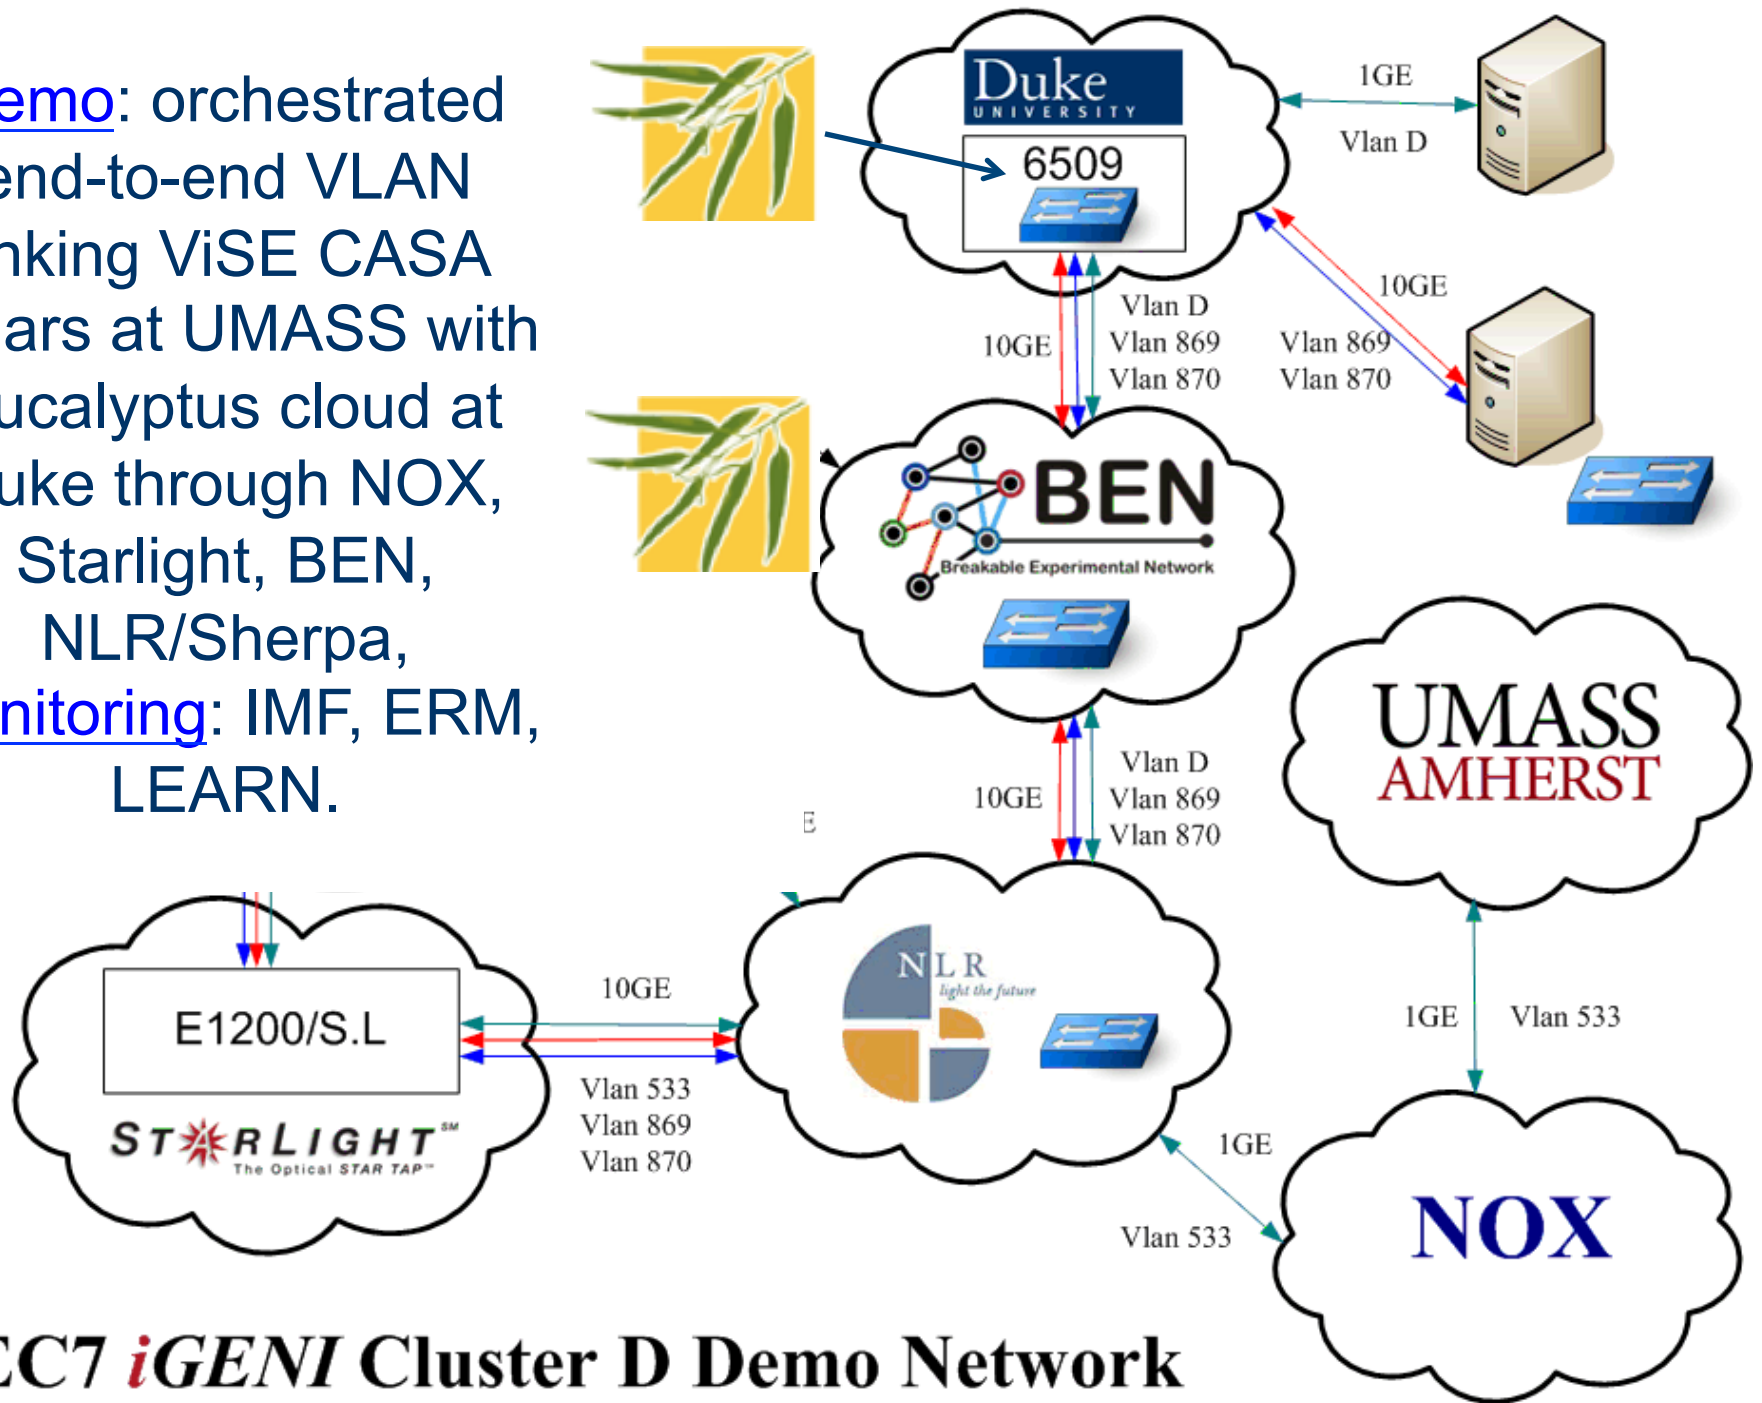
emo: orchestrated end-to-end VLAN nking ViSE CASA ars at UMASS with ucalyptus cloud at uke through NOX, Starlight, BEN, NLR/Sherpa, nitoring: IMF, ERM, LEARN.

Duke UNIVERSITY

6509

1GE

Vlan D

10GE

Vlan D
Vlan 869
Vlan 870

10GE

Vlan 869
Vlan 870

BEN
Breakable Experimental Network

UMASS
AMHERST

10GE

Vlan D
Vlan 869
Vlan 870

E

E1200/S.L

STARLIGHT℠
The Optical STAR TAP™

10GE

Vlan 533
Vlan 869
Vlan 870

NLR
light the future

1GE

Vlan 533

1GE

Vlan 533

NOX

C7 iGENI Cluster D Demo Network